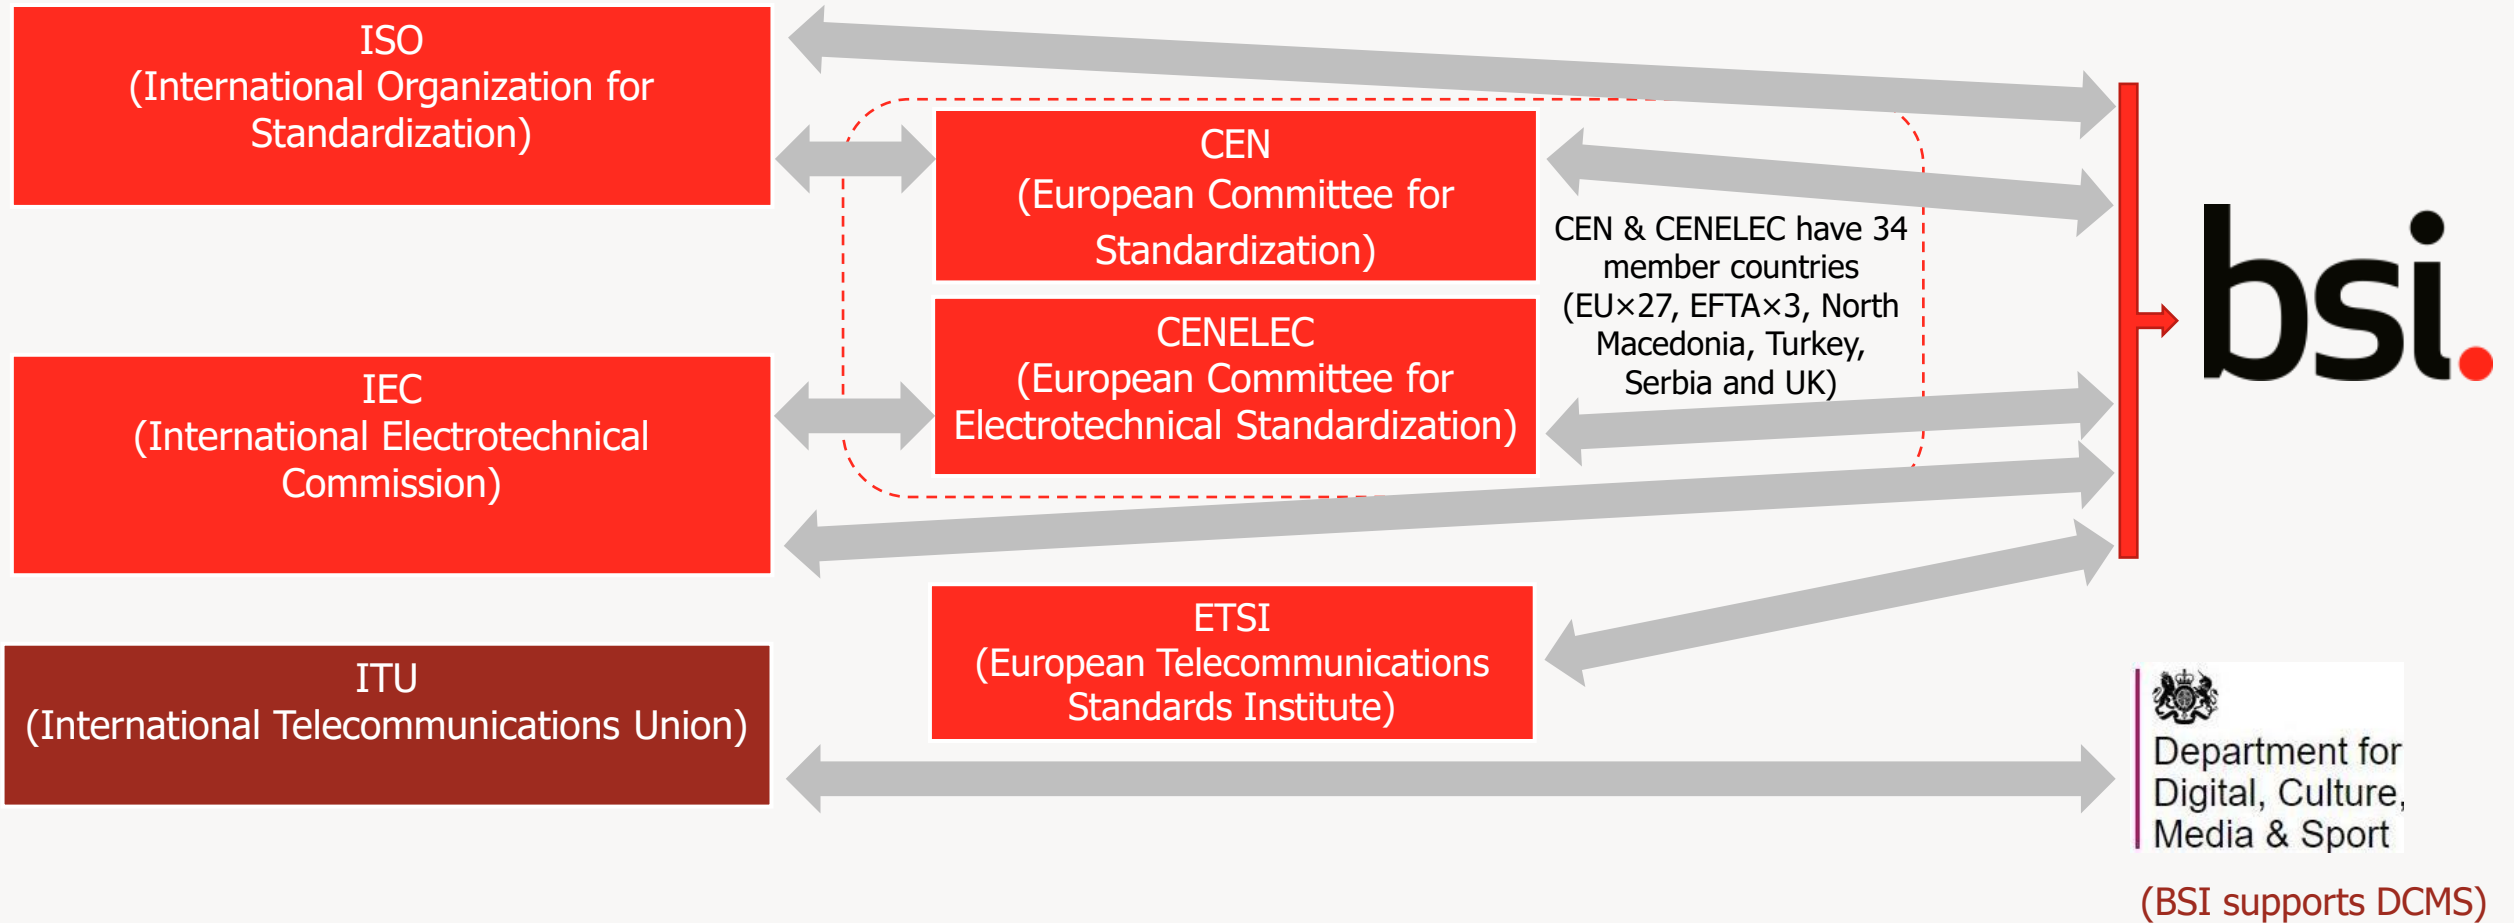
ISO
(International Organization for Standardization)

IEC
(International Electrotechnical Commission)

ITU
(International Telecommunications Union)

CEN
(European Committee for Standardization)

CENELEC
(European Committee for Electrotechnical Standardization)

CEN & CENELEC have 34 member countries (EU×27, EFTA×3, North Macedonia, Turkey, Serbia and UK)

ETSI
(European Telecommunications Standards Institute)

bsi.

Department for Digital, Culture, Media & Sport

(BSI supports DCMS)